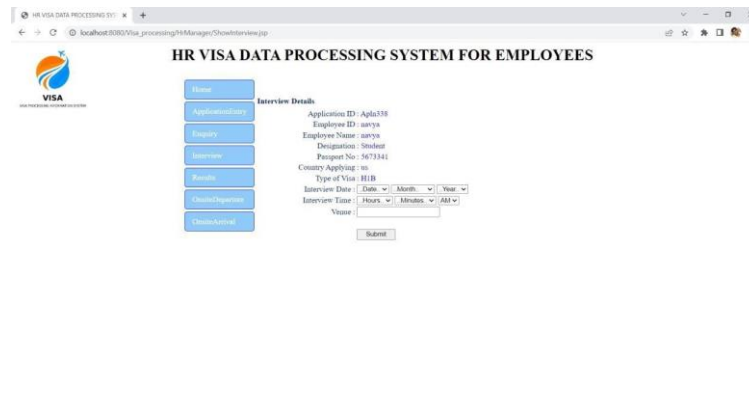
HR VISA DATA PROCESSING SYS ×  +

localhost:8080/Visa_processing/HrManager/ShowInterview.jsp

HR VISA DATA PROCESSING SYSTEM FOR EMPLOYEES

VISA
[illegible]

Home
ApplicationEntry
Enquiry
Interview
Results
OnsiteDeparture
OnsiteArrival

Interview Details

Application ID : Apln338
Employee ID : navya
Employee Name : navya
Designation : Student
Passport No : 5673341
Country Applying : us
Type of Visa : H1B
Interview Date : Date Month Year
Interview Time : Hours Minutes AM
Venue :

Submit